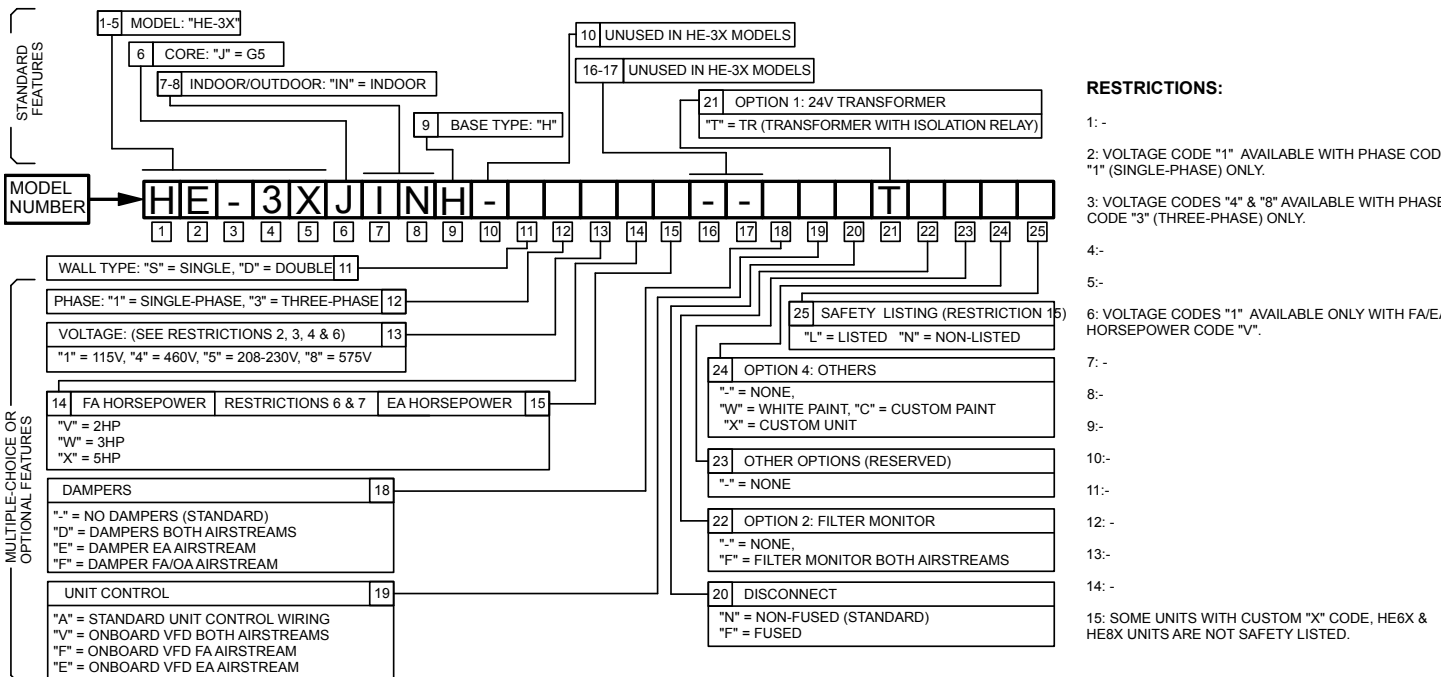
STANDARD FEATURES

1-5 MODEL: "HE-3X"

6 CORE: "J" = G5

7-8 INDOOR/OUTDOOR: "IN" = INDOOR

9 BASE TYPE: "H"

10 UNUSED IN HE-3X MODELS

16-17 UNUSED IN HE-3X MODELS

21 OPTION 1: 24V TRANSFORMER
"T" = TR (TRANSFORMER WITH ISOLATION RELAY)

MODEL NUMBER

| H | E | - | 3 | X | J | I | N | H | - | | | | | | - | - | | | | T | | | | |
|---|---|---|---|---|---|---|---|---|---|---|---|---|---|---|---|---|---|---|---|---|---|---|---|---|
| 1 | 2 | 3 | 4 | 5 | 6 | 7 | 8 | 9 | 10 | 11 | 12 | 13 | 14 | 15 | 16 | 17 | 18 | 19 | 20 | 21 | 22 | 23 | 24 | 25 |

MULTIPLE-CHOICE OR OPTIONAL FEATURES

WALL TYPE: "S" = SINGLE, "D" = DOUBLE 11

PHASE: "1" = SINGLE-PHASE, "3" = THREE-PHASE 12

VOLTAGE: (SEE RESTRICTIONS 2, 3, 4 & 6) 13
"1" = 115V, "4" = 460V, "5" = 208-230V, "8" = 575V

14 FA HORSEPOWER RESTRICTIONS 6 & 7 EA HORSEPOWER 15
"V" = 2HP
"W" = 3HP
"X" = 5HP

DAMPERS 18
"-" = NO DAMPERS (STANDARD)
"D" = DAMPERS BOTH AIRSTREAMS
"E" = DAMPER EA AIRSTREAM
"F" = DAMPER FA/OA AIRSTREAM

UNIT CONTROL 19
"A" = STANDARD UNIT CONTROL WIRING
"V" = ONBOARD VFD BOTH AIRSTREAMS
"F" = ONBOARD VFD FA AIRSTREAM
"E" = ONBOARD VFD EA AIRSTREAM

25 SAFETY LISTING (RESTRICTION 15)
"L" = LISTED "N" = NON-LISTED

24 OPTION 4: OTHERS
"-" = NONE,
"W" = WHITE PAINT, "C" = CUSTOM PAINT
"X" = CUSTOM UNIT

23 OTHER OPTIONS (RESERVED)
"-" = NONE

22 OPTION 2: FILTER MONITOR
"-" = NONE,
"F" = FILTER MONITOR BOTH AIRSTREAMS

20 DISCONNECT
"N" = NON-FUSED (STANDARD)
"F" = FUSED

RESTRICTIONS:

1: -

2: VOLTAGE CODE "1" AVAILABLE WITH PHASE COD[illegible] "1" (SINGLE-PHASE) ONLY.

3: VOLTAGE CODES "4" & "8" AVAILABLE WITH PHAS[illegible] CODE "3" (THREE-PHASE) ONLY.

4:-

5:-

6: VOLTAGE CODES "1" AVAILABLE ONLY WITH FA/E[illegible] HORSEPOWER CODE "V".

7: -

8:-

9:-

10:-

11:-

12: -

13:-

14: -

15: SOME UNITS WITH CUSTOM "X" CODE, HE6X & HE8X UNITS ARE NOT SAFETY LISTED.